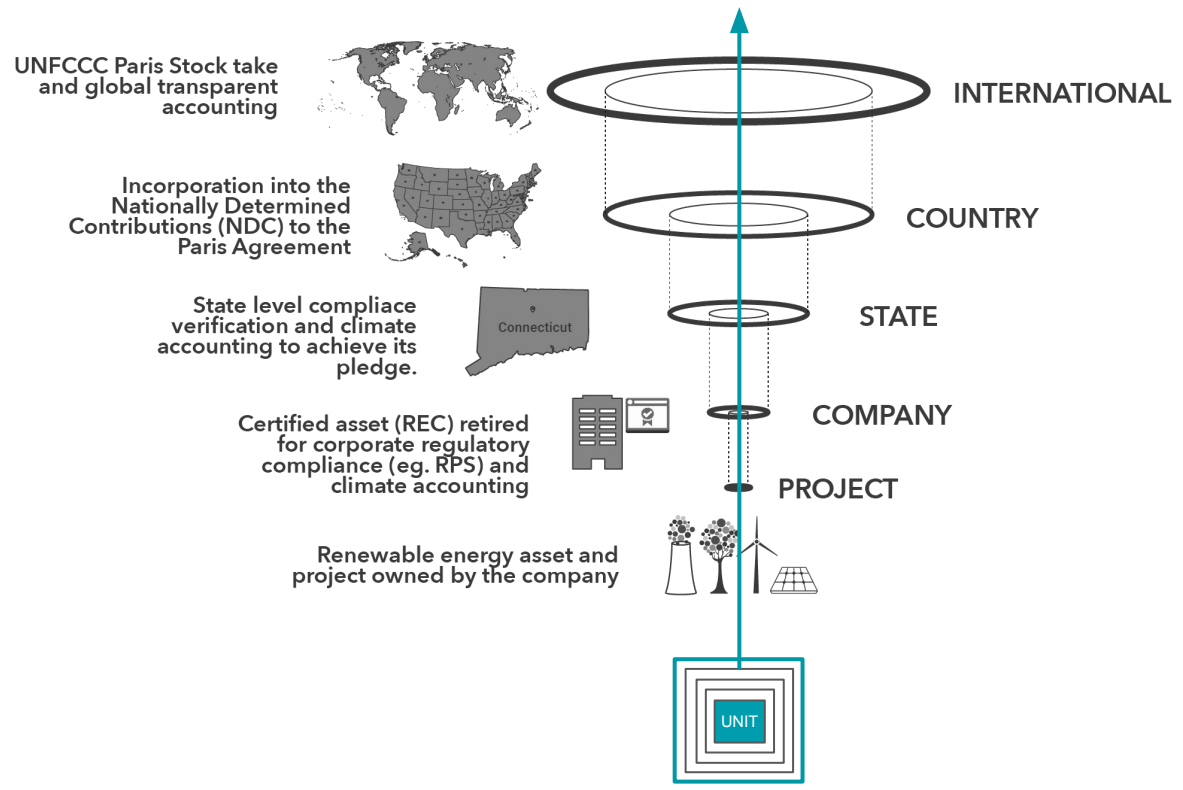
UNFCCC Paris Stock take and global transparent accounting

INTERNATIONAL

Incorporation into the Nationally Determined Contributions (NDC) to the Paris Agreement

COUNTRY

State level compliace verification and climate accounting to achieve its pledge.

Connecticut

STATE

Certified asset (REC) retired for corporate regulatory compliance (eg. RPS) and climate accounting

COMPANY

PROJECT

Renewable energy asset and project owned by the company

UNIT